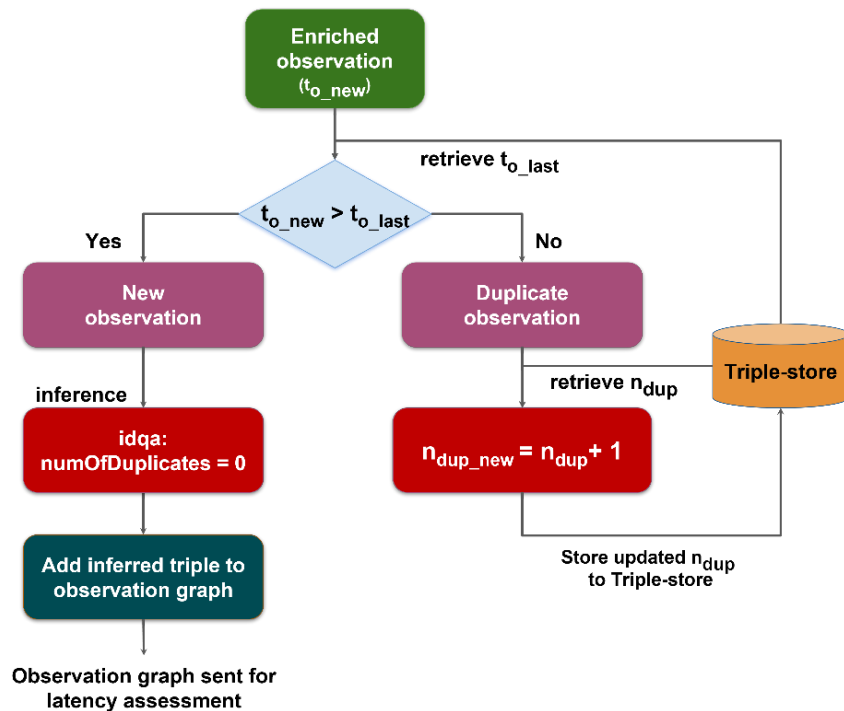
Enriched observation ($t_{o\_new}$)

retrieve $t_{o\_last}$

$t_{o\_new} > t_{o\_last}$

Yes

No

New observation

Duplicate observation

Triple-store

inference

retrieve $n_{dup}$

idqa: numOfDuplicates = 0

$n_{dup\_new} = n_{dup} + 1$

Add inferred triple to observation graph

Store updated $n_{dup}$ to Triple-store

Observation graph sent for latency assessment